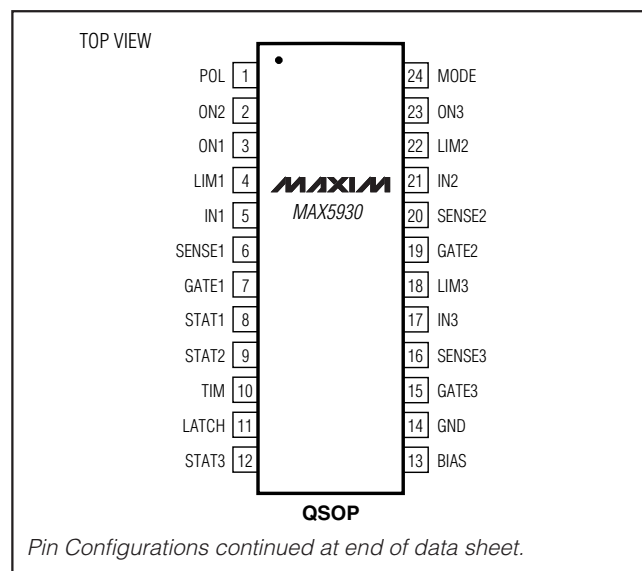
TOP VIEW

POL 1
ON2 2
ON1 3
LIM1 4
IN1 5
SENSE1 6
GATE1 7
STAT1 8
STAT2 9
TIM 10
LATCH 11
STAT3 12

24 MODE
23 ON3
22 LIM2
21 IN2
20 SENSE2
19 GATE2
18 LIM3
17 IN3
16 SENSE3
15 GATE3
14 GND
13 BIAS

MAXIM
MAX5930

QSOP

Pin Configurations continued at end of data sheet.